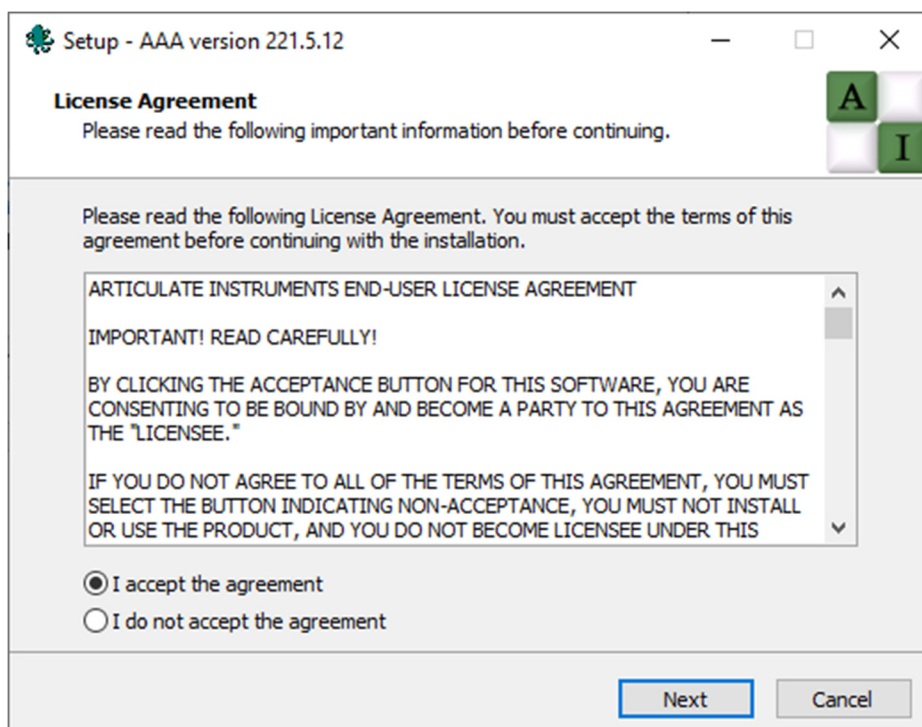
Setup - AAA version 221.5.12

License Agreement
Please read the following important information before continuing.

A
I

Please read the following License Agreement. You must accept the terms of this agreement before continuing with the installation.

ARTICULATE INSTRUMENTS END-USER LICENSE AGREEMENT

IMPORTANT! READ CAREFULLY!

BY CLICKING THE ACCEPTANCE BUTTON FOR THIS SOFTWARE, YOU ARE CONSENTING TO BE BOUND BY AND BECOME A PARTY TO THIS AGREEMENT AS THE "LICENSEE."

IF YOU DO NOT AGREE TO ALL OF THE TERMS OF THIS AGREEMENT, YOU MUST SELECT THE BUTTON INDICATING NON-ACCEPTANCE, YOU MUST NOT INSTALL OR USE THE PRODUCT, AND YOU DO NOT BECOME LICENSEE UNDER THIS

I accept the agreement
I do not accept the agreement

Next
Cancel